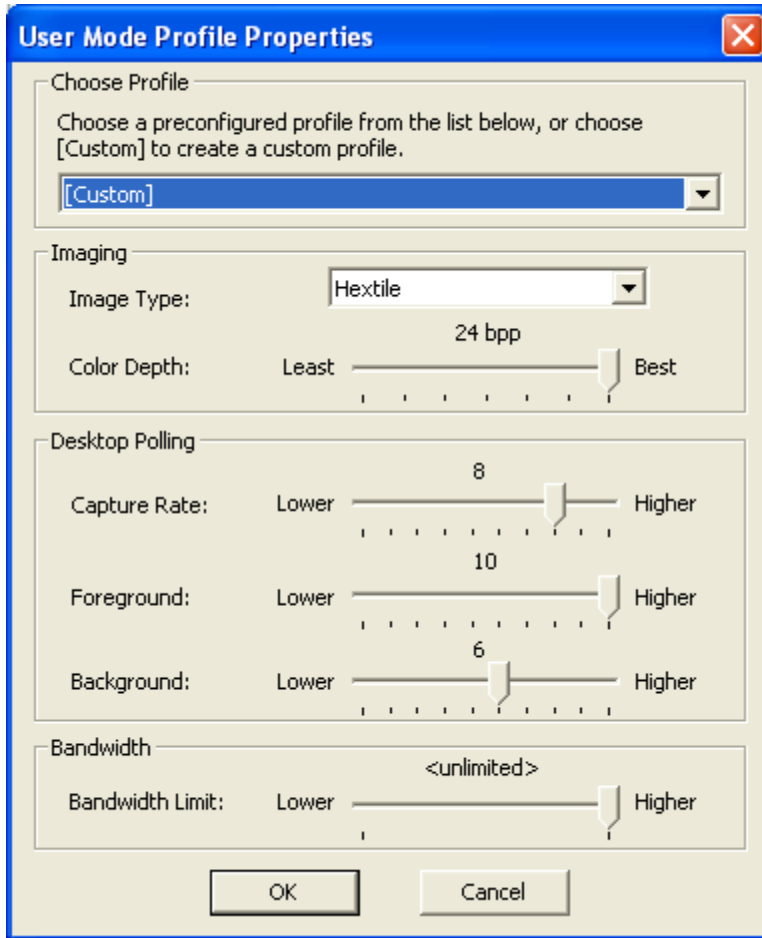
User Mode Profile Properties

Choose Profile

Choose a preconfigured profile from the list below, or choose [Custom] to create a custom profile.

[Custom]

Imaging

Image Type: Hextile

24 bpp

Color Depth: Least Best

Desktop Polling

8

Capture Rate: Lower Higher

10

Foreground: Lower Higher

6

Background: Lower Higher

Bandwidth

<unlimited>

Bandwidth Limit: Lower Higher

OK Cancel